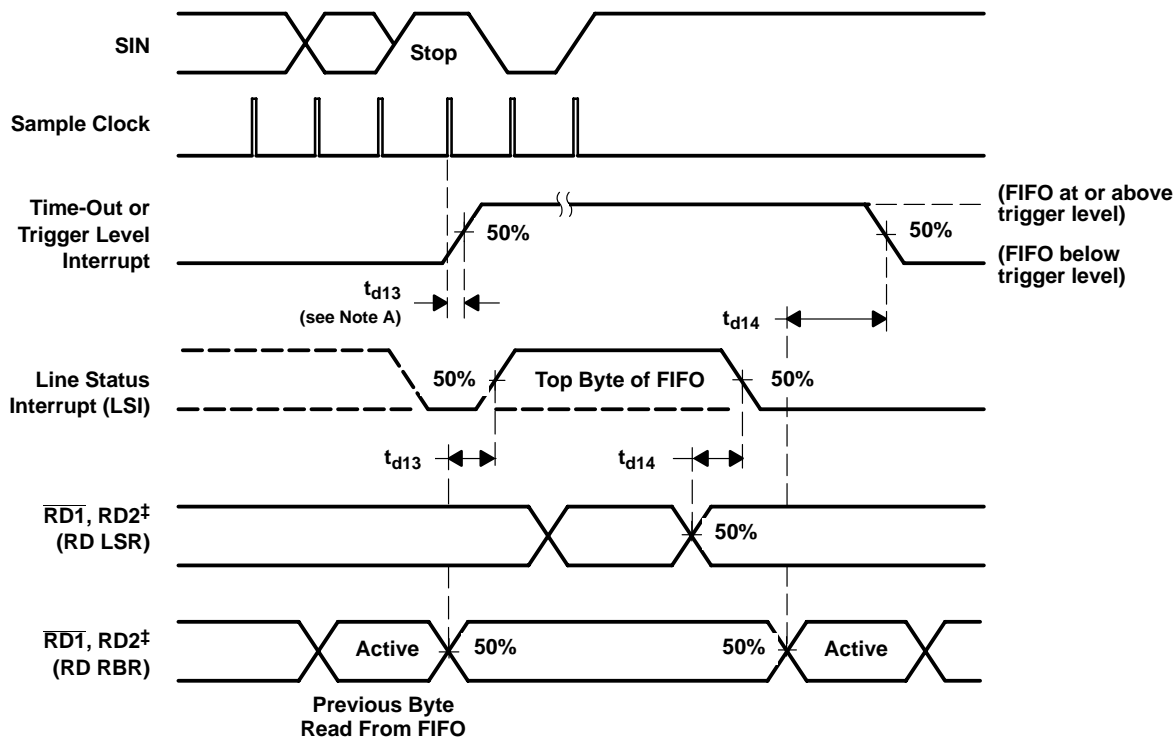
SIN

Stop

Sample Clock

Time-Out or Trigger Level Interrupt

50%

(FIFO at or above trigger level)

50%

(FIFO below trigger level)

$t_{d13}$
(see Note A)

$t_{d14}$

Line Status Interrupt (LSI)

50%

Top Byte of FIFO

50%

$t_{d13}$

$t_{d14}$

$\overline{RD1}$, RD2‡
(RD LSR)

50%

$\overline{RD1}$, RD2‡
(RD RBR)

Active

50%

50%

Active

Previous Byte Read From FIFO